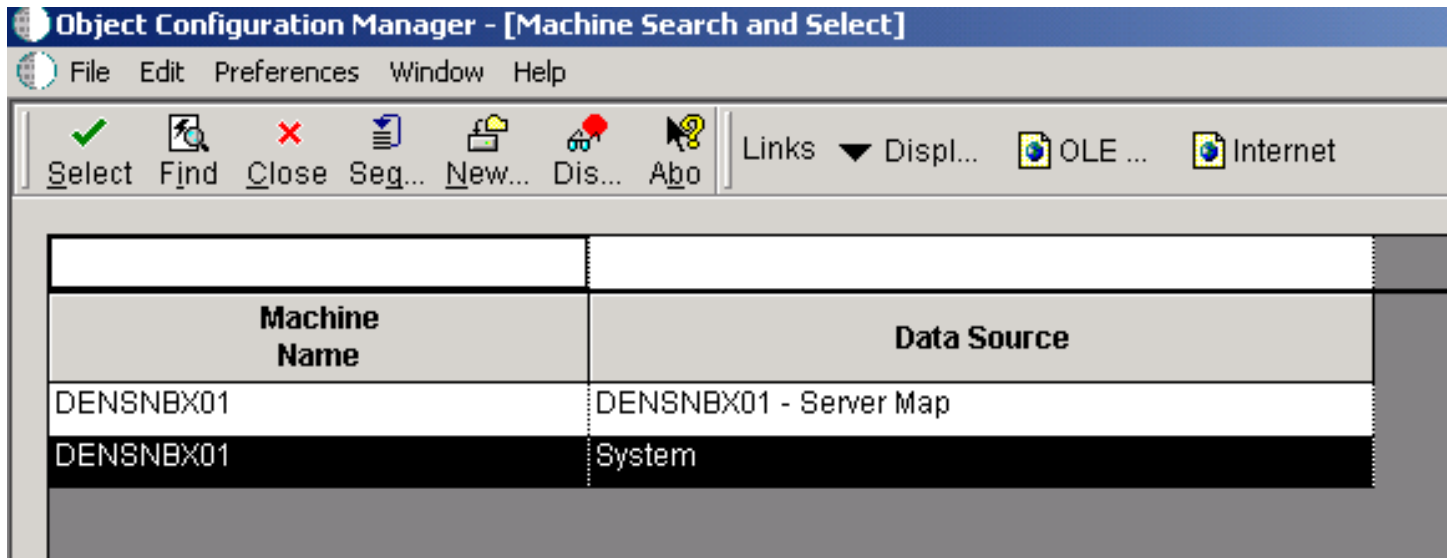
Object Configuration Manager - [Machine Search and Select]

File Edit Preferences Window Help

Select Find Close Seq... New... Dis... Abo

Links Displ... OLE ... Internet

| Machine Name | Data Source |
|---|---|
| DENSNBX01 | DENSNBX01 - Server Map |
| DENSNBX01 | System |